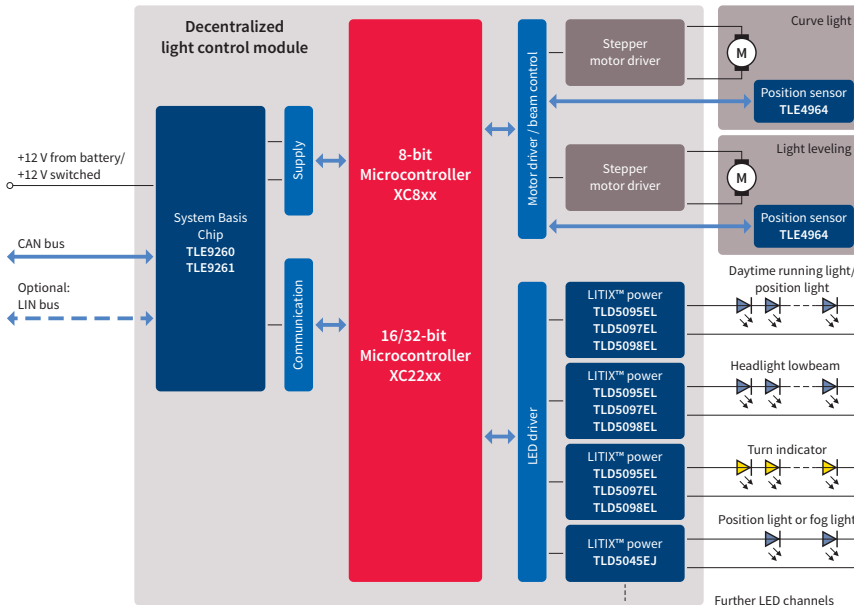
Decentralized light control module

+12 V from battery/ +12 V switched

CAN bus

Optional: LIN bus

System Basis Chip
TLE9260
TLE9261

Supply

Communication

8-bit Microcontroller XC8xx

16/32-bit Microcontroller XC22xx

Motor driver / beam control

LED driver

Stepper motor driver

M

Position sensor
TLE4964

Curve light

Stepper motor driver

M

Position sensor
TLE4964

Light leveling

LITIX™ power
TLD5095EL
TLD5097EL
TLD5098EL

Daytime running light/ position light

LITIX™ power
TLD5095EL
TLD5097EL
TLD5098EL

Headlight lowbeam

LITIX™ power
TLD5095EL
TLD5097EL
TLD5098EL

Turn indicator

LITIX™ power
TLD5045EJ

Position light or fog light

Further LED channels